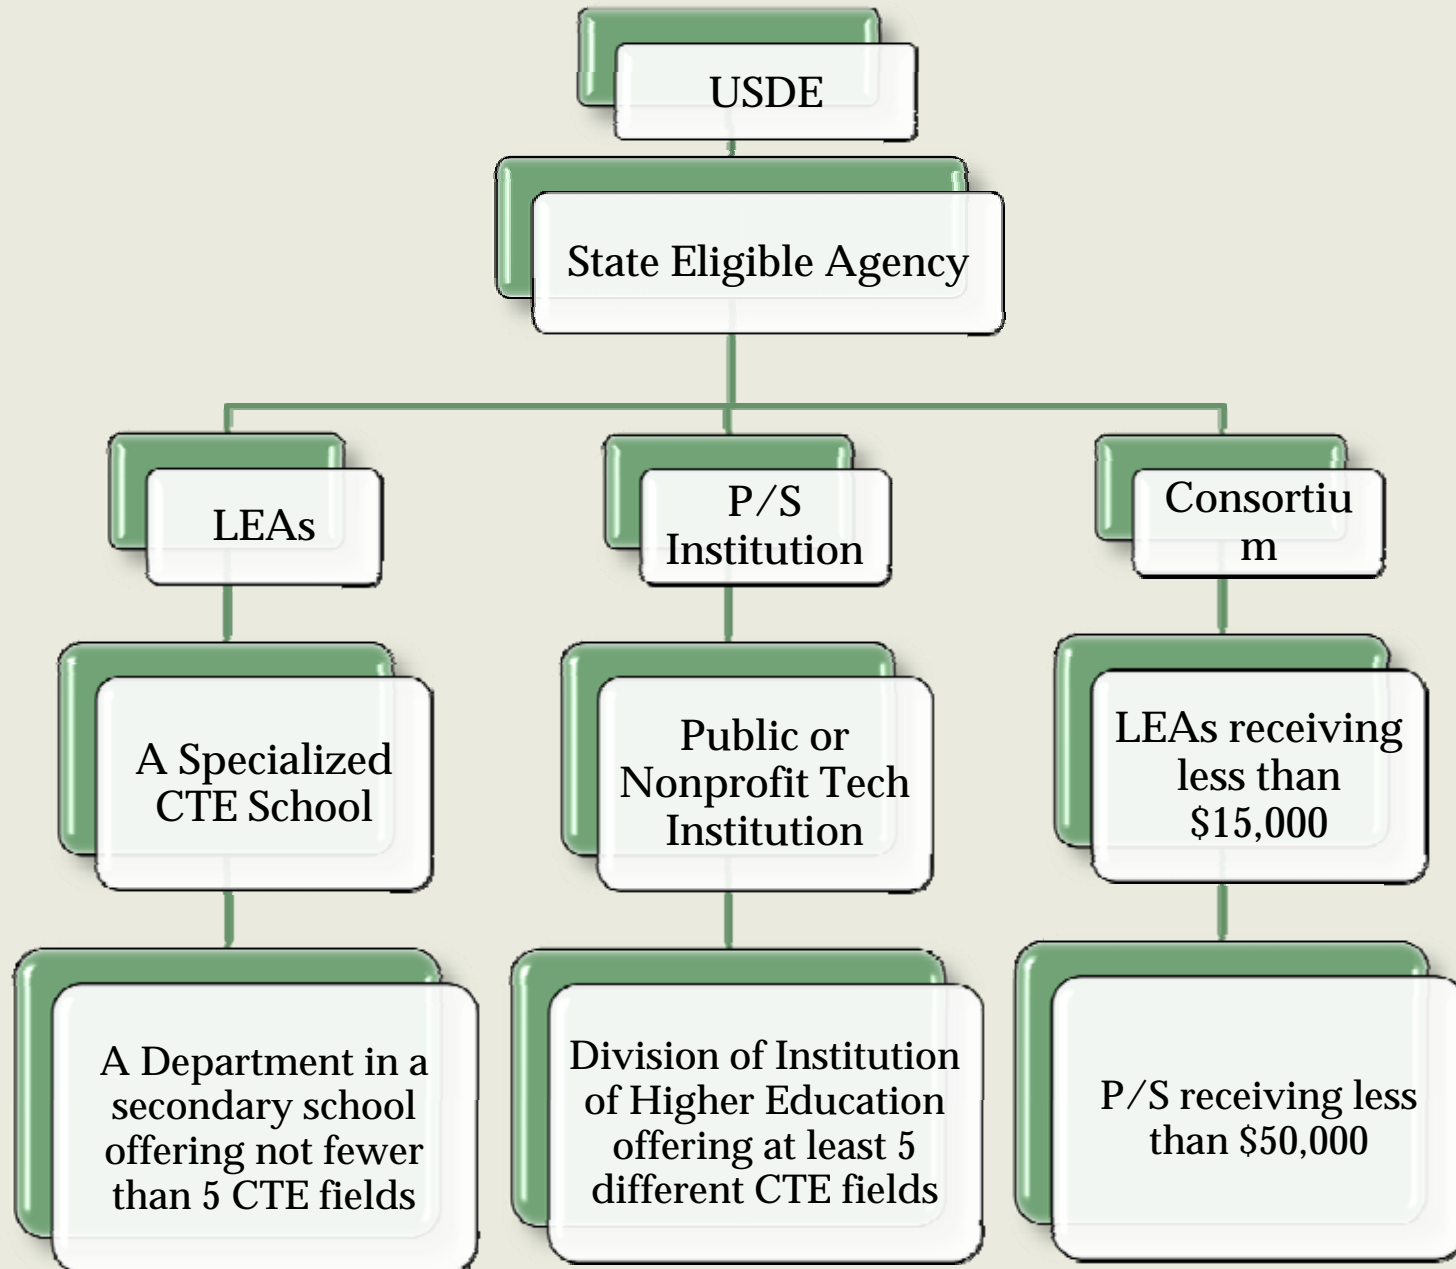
USDE

State Eligible Agency

LEAs

P/S Institution

Consortium

A Specialized CTE School

Public or Nonprofit Tech Institution

LEAs receiving less than $15,000

A Department in a secondary school offering not fewer than 5 CTE fields

Division of Institution of Higher Education offering at least 5 different CTE fields

P/S receiving less than $50,000